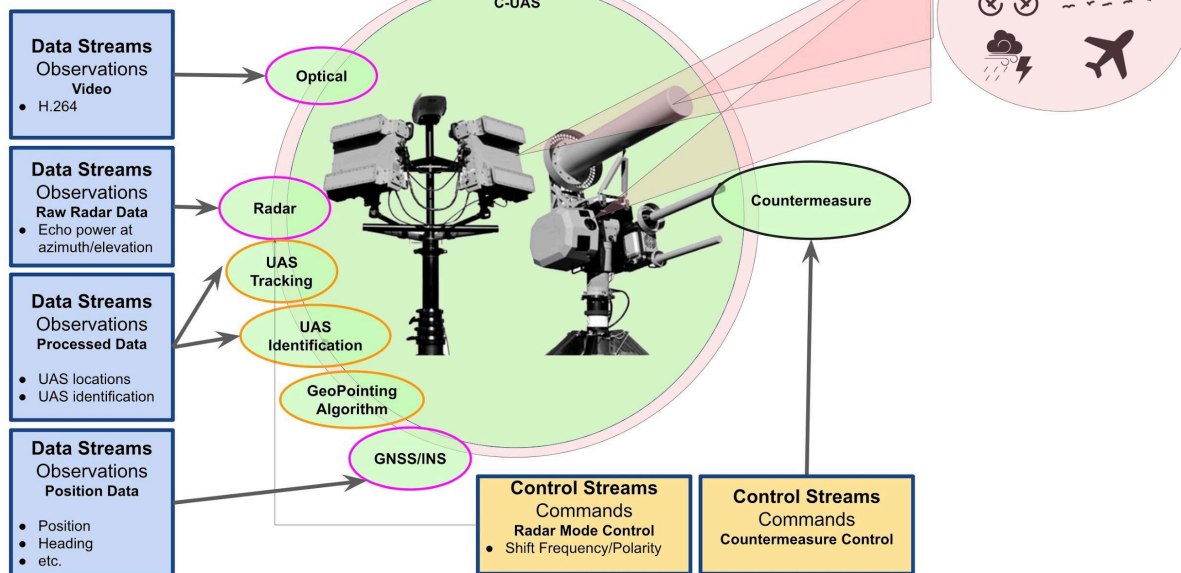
C-UAS

Data Streams
Observations
Video
• H.264

Data Streams
Observations
Raw Radar Data
• Echo power at azimuth/elevation

Data Streams
Observations
Processed Data
• UAS locations
• UAS identification

Data Streams
Observations
Position Data
• Position
• Heading
• etc.

Optical

Radar

UAS Tracking

UAS Identification

GeoPointing Algorithm

GNSS/INS

Countermeasure

Control Streams
Commands
Radar Mode Control
• Shift Frequency/Polarity

Control Streams
Commands
Countermeasure Control